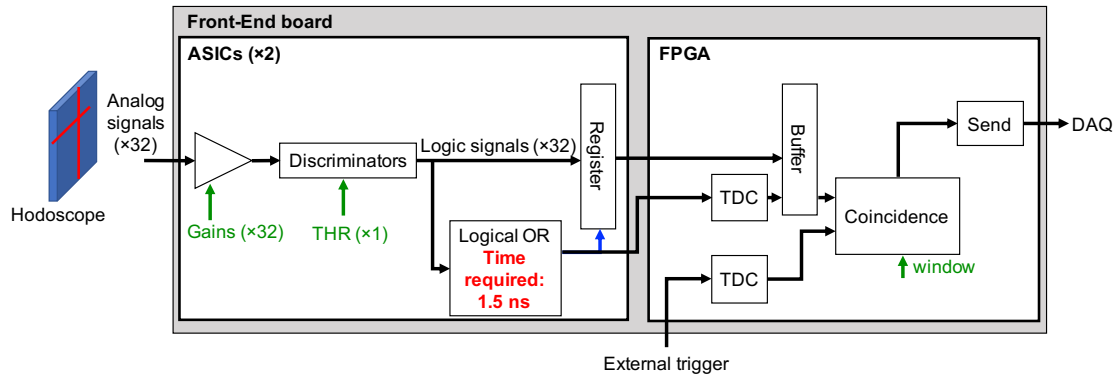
Front-End board

ASICs (×2)

FPGA

Analog signals (×32)

Hodoscope

Discriminators

Logic signals (×32)

Register

Buffer

Send

DAQ

Gains (×32)

THR (×1)

Logical OR
Time required:
1.5 ns

TDC

TDC

Coincidence

window

External trigger